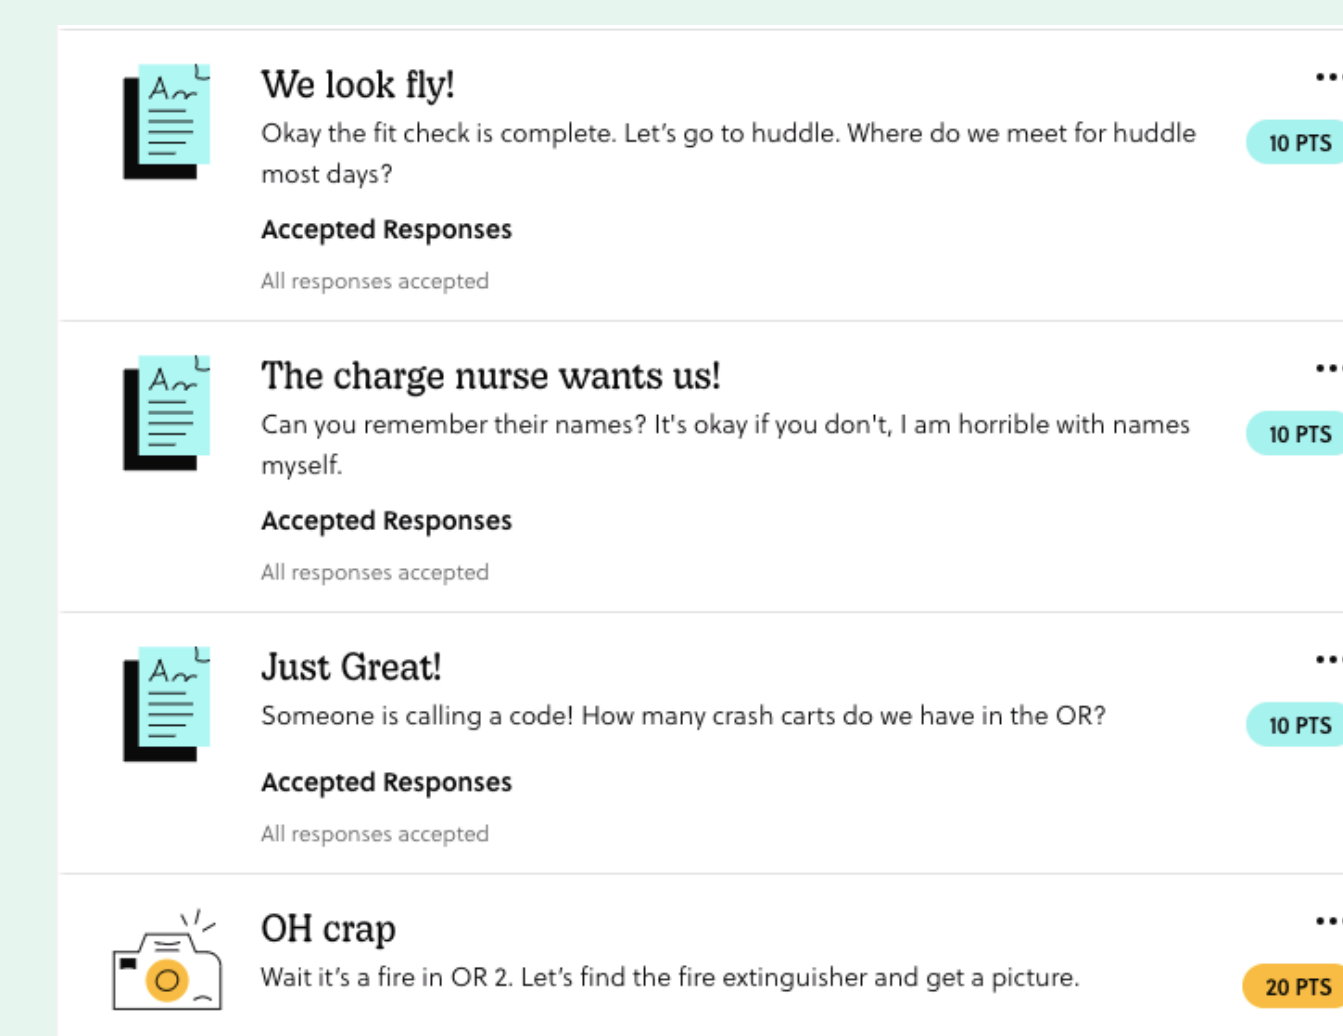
We look fly!

Okay the fit check is complete. Let's go to huddle. Where do we meet for huddle most days?

10 PTS

Accepted Responses

All responses accepted

The charge nurse wants us!

Can you remember their names? It's okay if you don't, I am horrible with names myself.

10 PTS

Accepted Responses

All responses accepted

Just Great!

Someone is calling a code! How many crash carts do we have in the OR?

10 PTS

Accepted Responses

All responses accepted

OH crap

Wait it's a fire in OR 2. Let's find the fire extinguisher and get a picture.

20 PTS